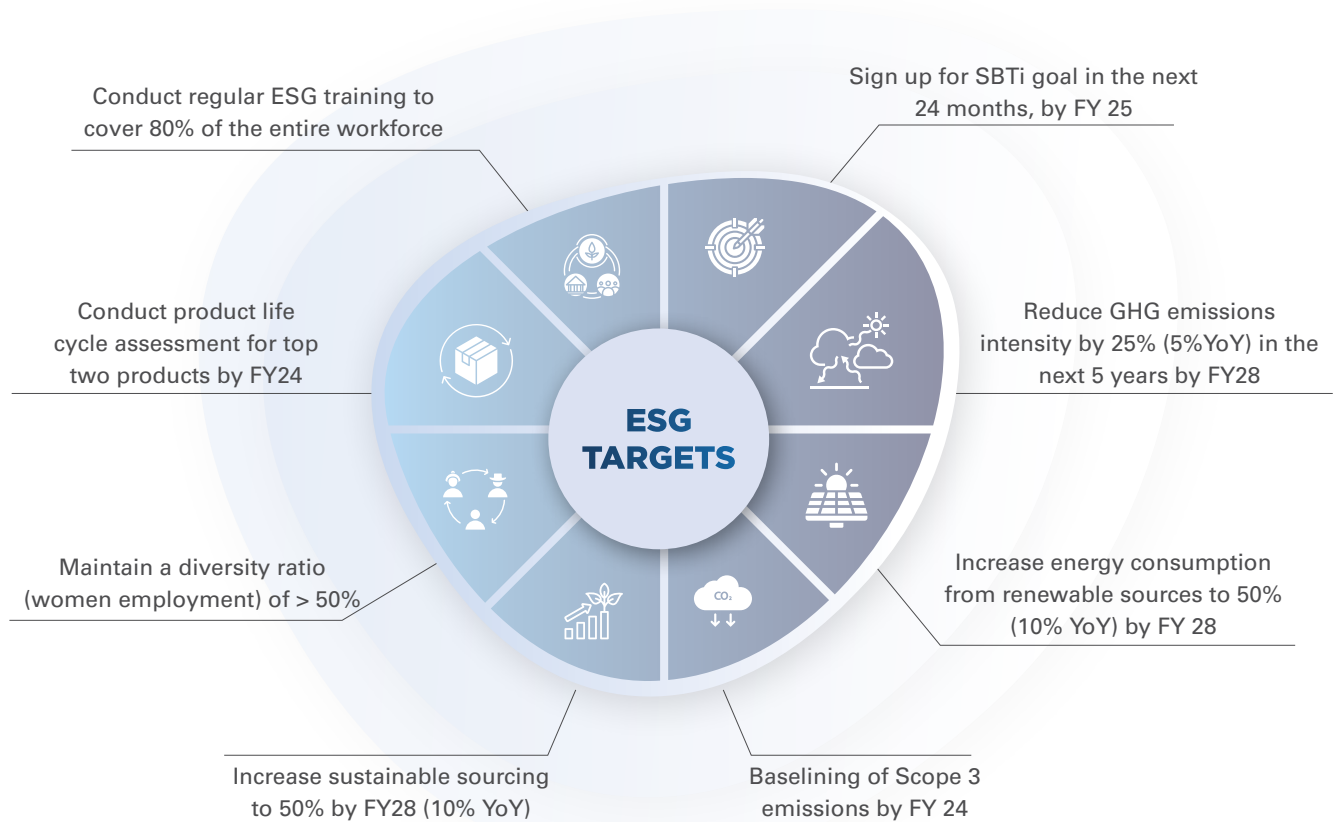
Conduct regular ESG training to cover 80% of the entire workforce

Sign up for SBTi goal in the next 24 months, by FY 25

Conduct product life cycle assessment for top two products by FY24

Reduce GHG emissions intensity by 25% (5%YoY) in the next 5 years by FY28

ESG TARGETS

$CO_2$

Maintain a diversity ratio (women employment) of > 50%

Increase energy consumption from renewable sources to 50% (10% YoY) by FY 28

Increase sustainable sourcing to 50% by FY28 (10% YoY)

Baselining of Scope 3 emissions by FY 24